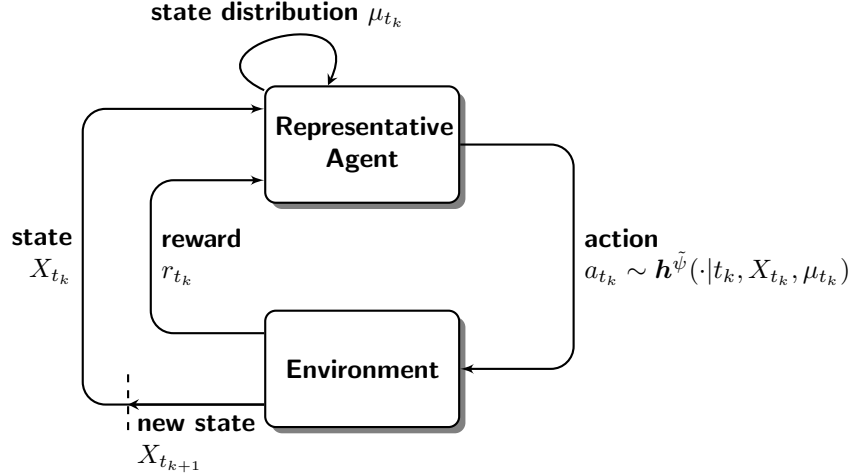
state distribution $\mu_{t_k}$

Representative Agent

state
$X_{t_k}$

reward
$r_{t_k}$

action
$a_{t_k} \sim \boldsymbol{h}^{\tilde{\psi}}(\cdot|t_k, X_{t_k}, \mu_{t_k})$

Environment

new state
$X_{t_{k+1}}$